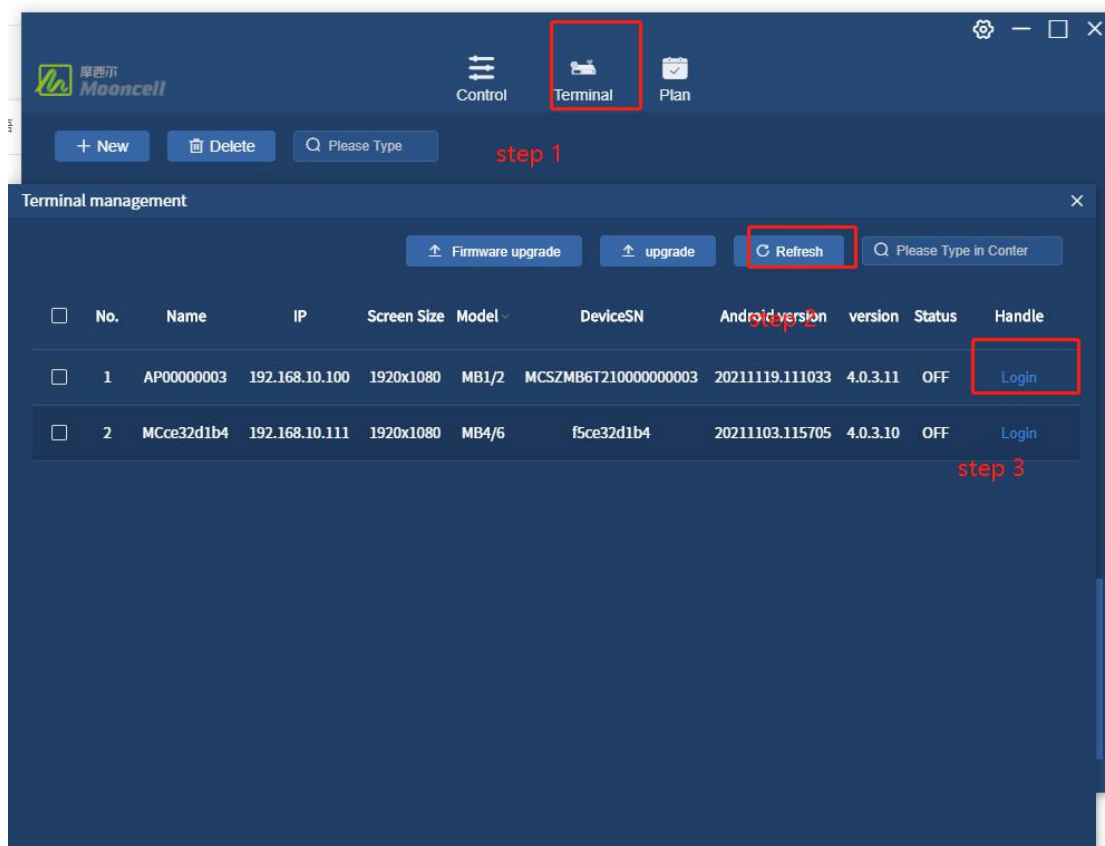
摩西尔
Mooncell

Control
Terminal
Plan

+ New
Delete
Please Type

step 1

Terminal management
×

Firmware upgrade
upgrade
Refresh
Please Type in Conter

| No. | Name | IP | Screen Size | Model | DeviceSN | Android version | version | Status | Handle |
|---|---|---|---|---|---|---|---|---|---|
| 1 | AP00000003 | 192.168.10.100 | 1920x1080 | MB1/2 | MCSZMB6T210000000003 | 20211119.111033 | 4.0.3.11 | OFF | Login |
| 2 | MCce32d1b4 | 192.168.10.111 | 1920x1080 | MB4/6 | f5ce32d1b4 | 20211103.115705 | 4.0.3.10 | OFF | Login |

step 2

step 3